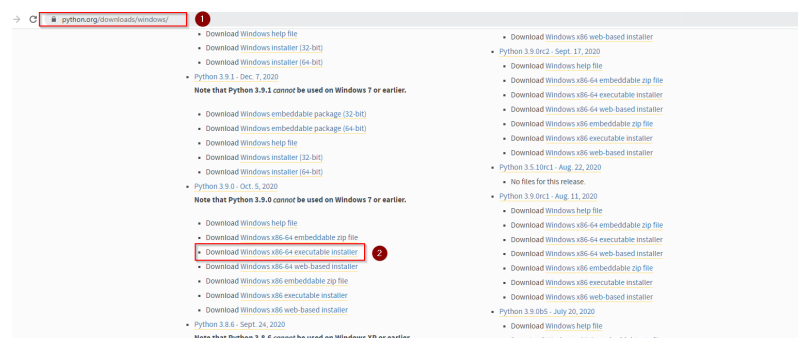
python.org/downloads/windows/

1

Download Windows help file
Download Windows installer (32-bit)
Download Windows installer (64-bit)

Python 3.9.1 - Dec. 7, 2020
Note that Python 3.9.1 *cannot* be used on Windows 7 or earlier.

Download Windows embeddable package (32-bit)
Download Windows embeddable package (64-bit)
Download Windows help file
Download Windows installer (32-bit)
Download Windows installer (64-bit)

Python 3.9.0 - Oct. 5, 2020
Note that Python 3.9.0 *cannot* be used on Windows 7 or earlier.

Download Windows help file
Download Windows x86-64 embeddable zip file
Download Windows x86-64 executable installer

2

Download Windows x86-64 web-based installer
Download Windows x86 embeddable zip file
Download Windows x86 executable installer
Download Windows x86 web-based installer

Python 3.8.6 - Sept. 24, 2020
Note that Python 3.8.6 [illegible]

Download Windows x86 web-based installer

Python 3.9.0rc2 - Sept. 17, 2020
Download Windows help file
Download Windows x86-64 embeddable zip file
Download Windows x86-64 executable installer
Download Windows x86-64 web-based installer
Download Windows x86 embeddable zip file
Download Windows x86 executable installer
Download Windows x86 web-based installer

Python 3.5.10rc1 - Aug. 22, 2020
No files for this release.

Python 3.9.0rc1 - Aug. 11, 2020
Download Windows help file
Download Windows x86-64 embeddable zip file
Download Windows x86-64 executable installer
Download Windows x86-64 web-based installer
Download Windows x86 embeddable zip file
Download Windows x86 executable installer
Download Windows x86 web-based installer

Python 3.9.0b5 - July 20, 2020
Download Windows help file